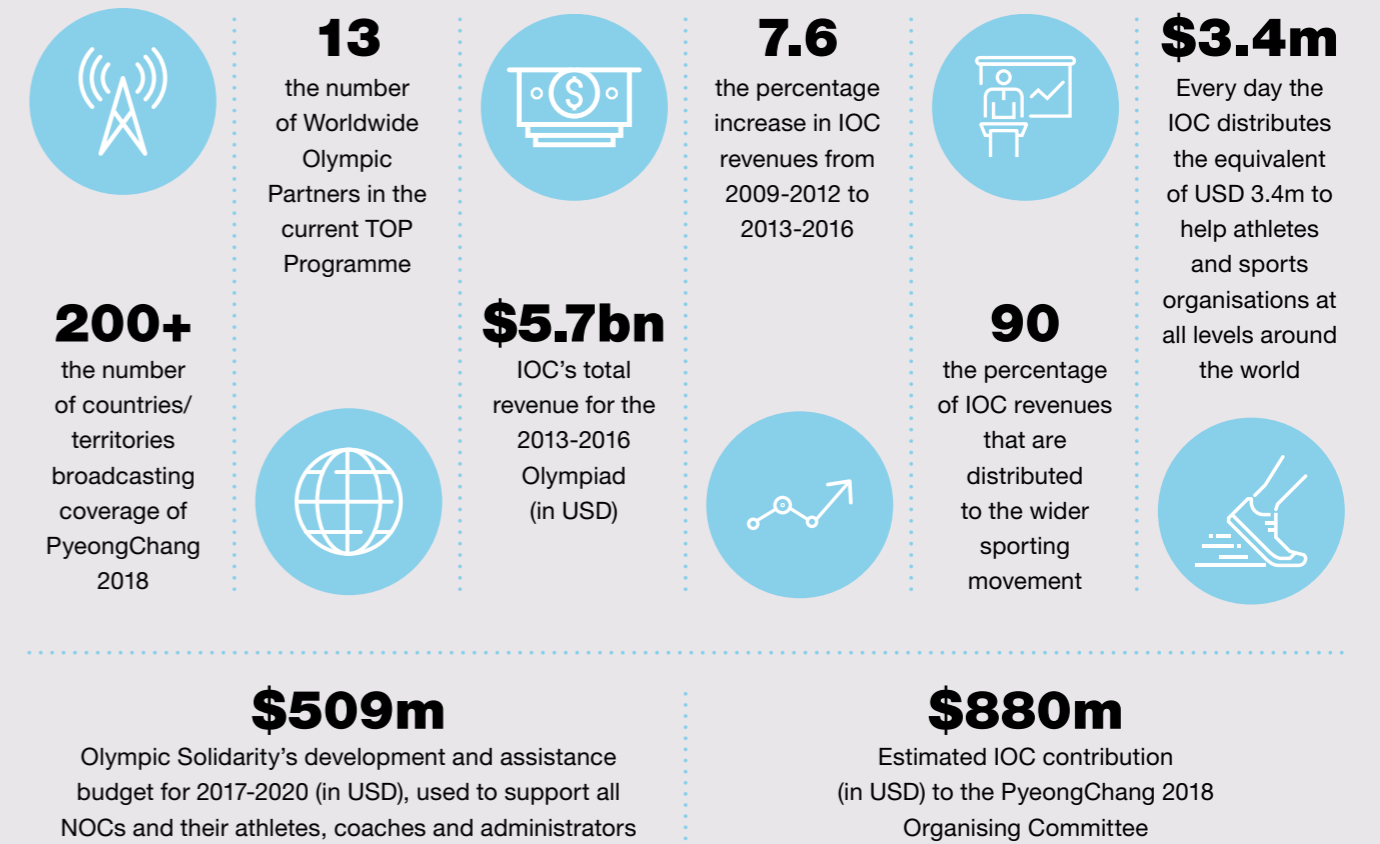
200+
the number of countries/ territories broadcasting coverage of PyeongChang 2018

13
the number of Worldwide Olympic Partners in the current TOP Programme

$5.7bn
IOC's total revenue for the 2013-2016 Olympiad (in USD)

7.6
the percentage increase in IOC revenues from 2009-2012 to 2013-2016

90
the percentage of IOC revenues that are distributed to the wider sporting movement

$3.4m
Every day the IOC distributes the equivalent of USD 3.4m to help athletes and sports organisations at all levels around the world

$509m
Olympic Solidarity's development and assistance budget for 2017-2020 (in USD), used to support all NOCs and their athletes, coaches and administrators

$880m
Estimated IOC contribution (in USD) to the PyeongChang 2018 Organising Committee